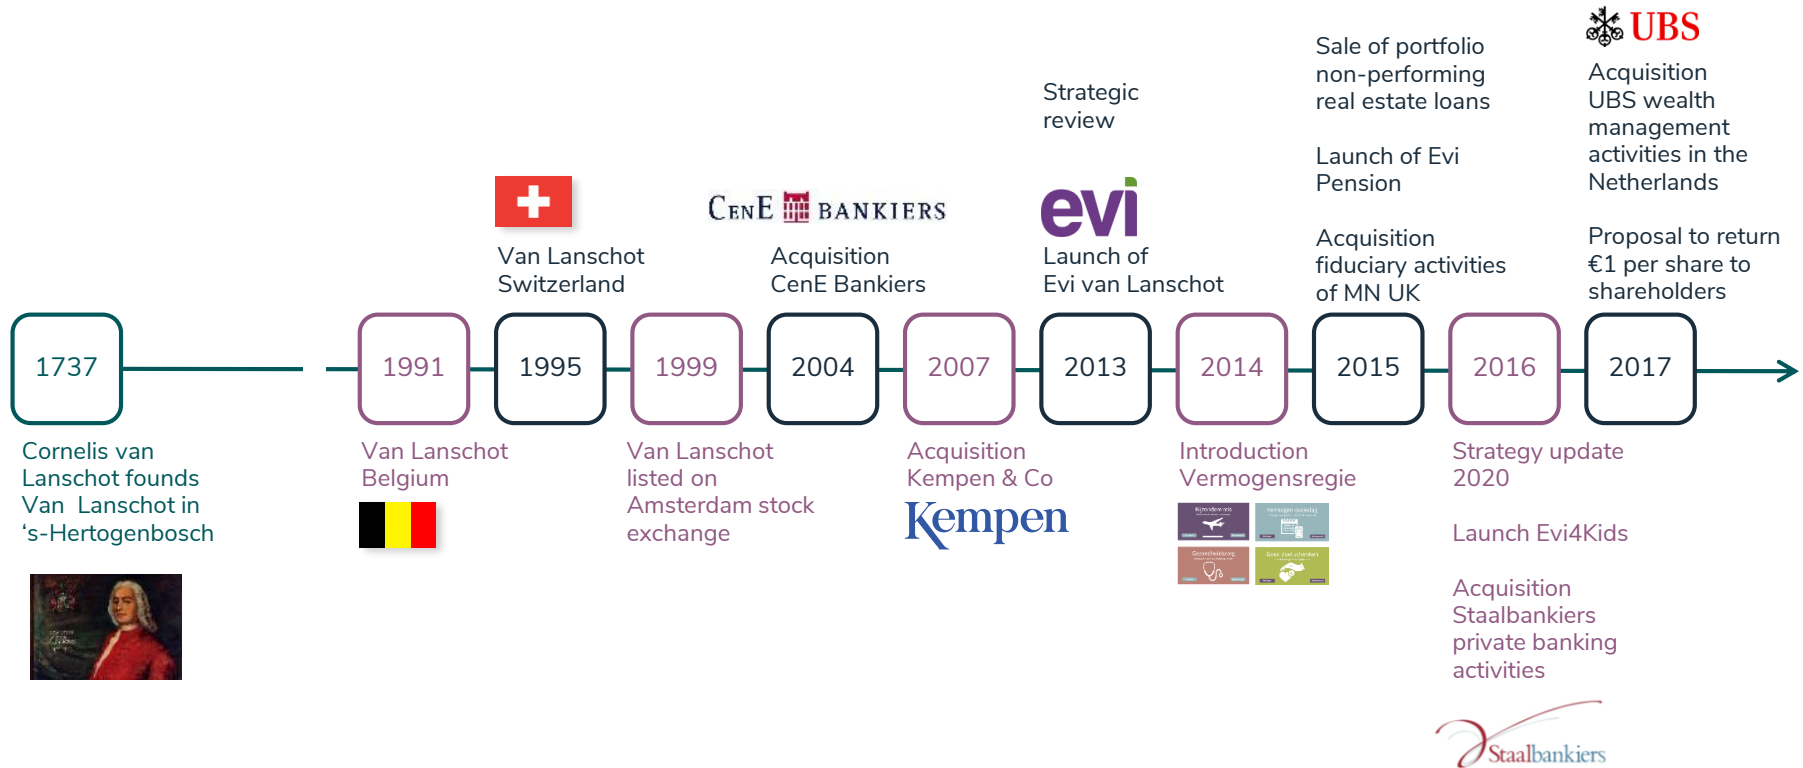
UBS

Acquisition UBS wealth management activities in the Netherlands

Proposal to return €1 per share to shareholders

Sale of portfolio non-performing real estate loans

Launch of Evi Pension

Acquisition fiduciary activities of MN UK

Strategic review

evi

Launch of Evi van Lanschot

CenE BANKIERS

Acquisition CenE Bankiers

Van Lanschot Switzerland

1737

1991

1995

1999

2004

2007

2013

2014

2015

2016

2017

Cornelis van Lanschot founds Van Lanschot in 's-Hertogenbosch

Van Lanschot Belgium

Van Lanschot listed on Amsterdam stock exchange

Acquisition Kempen & Co

Kempen

Introduction Vermogensregie

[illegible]

Strategy update 2020

Launch Evi4Kids

Acquisition Staalbankiers private banking activities

Staalbankiers